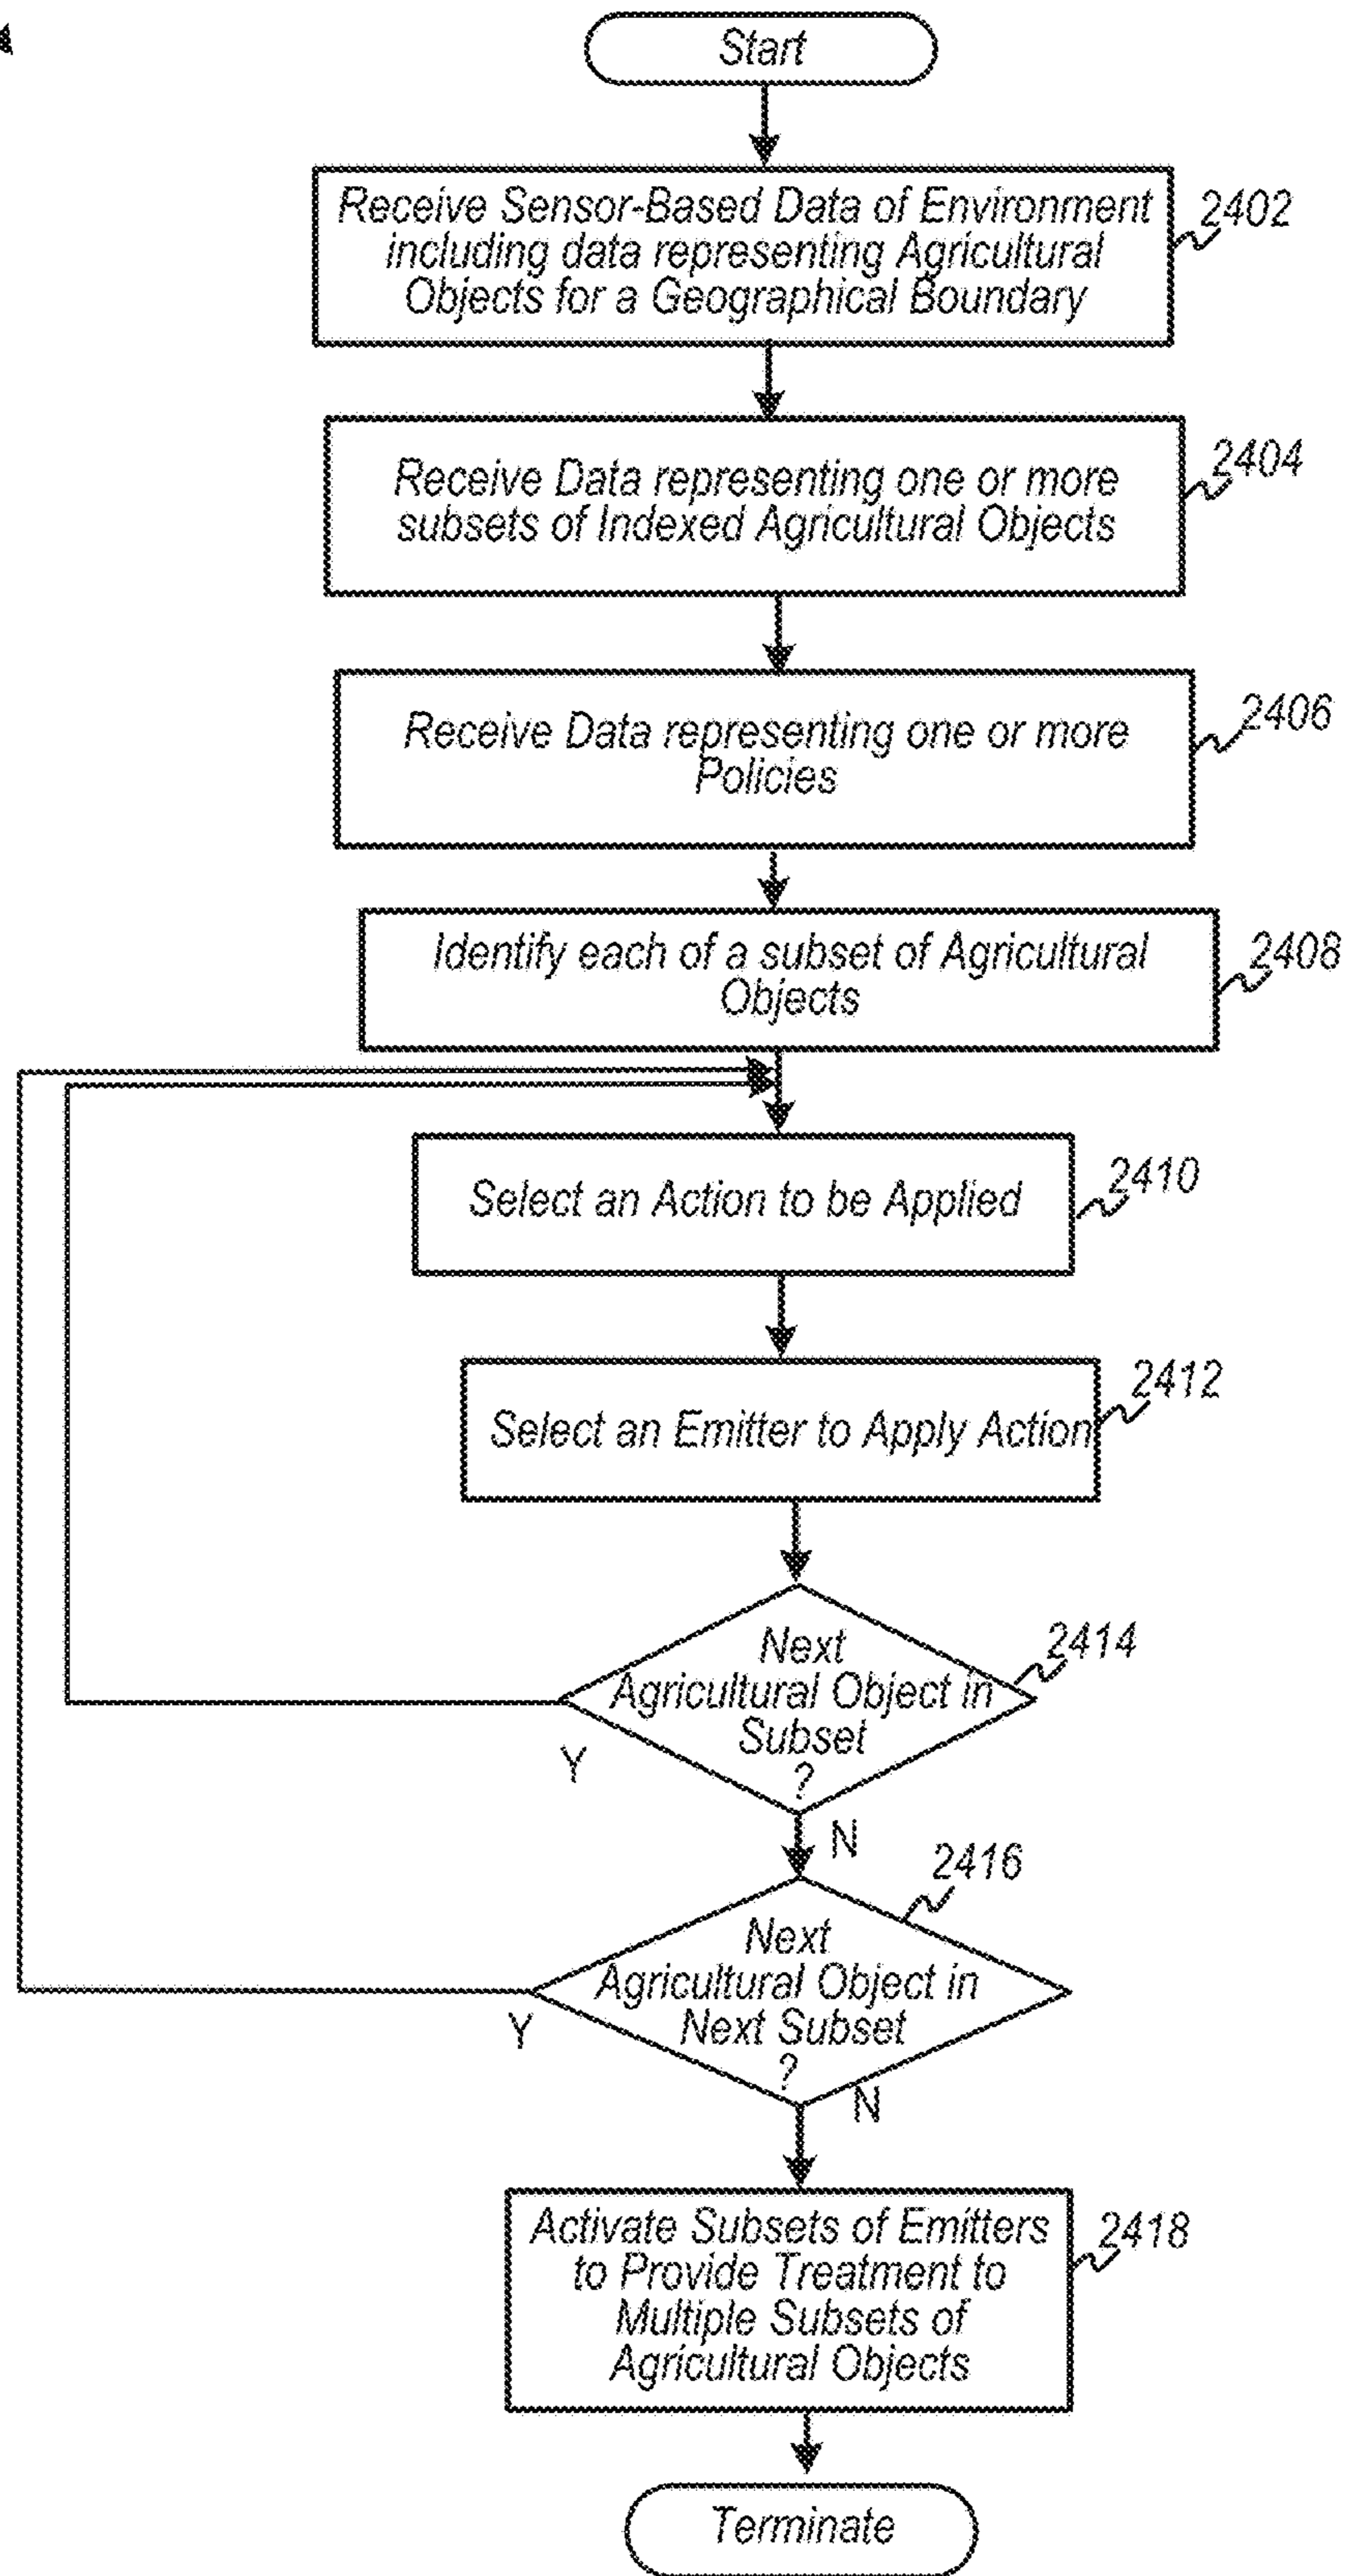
Start

Receive Sensor-Based Data of Environment including data representing Agricultural Objects for a Geographical Boundary

2402

Receive Data representing one or more subsets of Indexed Agricultural Objects

2404

Receive Data representing one or more Policies

2406

Identify each of a subset of Agricultural Objects

2408

Select an Action to be Applied

2410

Select an Emitter to Apply Action

2412

Next Agricultural Object in Subset ?

2414

Y

N

2416

Next Agricultural Object in Next Subset ?

Y

N

Activate Subsets of Emitters to Provide Treatment to Multiple Subsets of Agricultural Objects

2418

Terminate